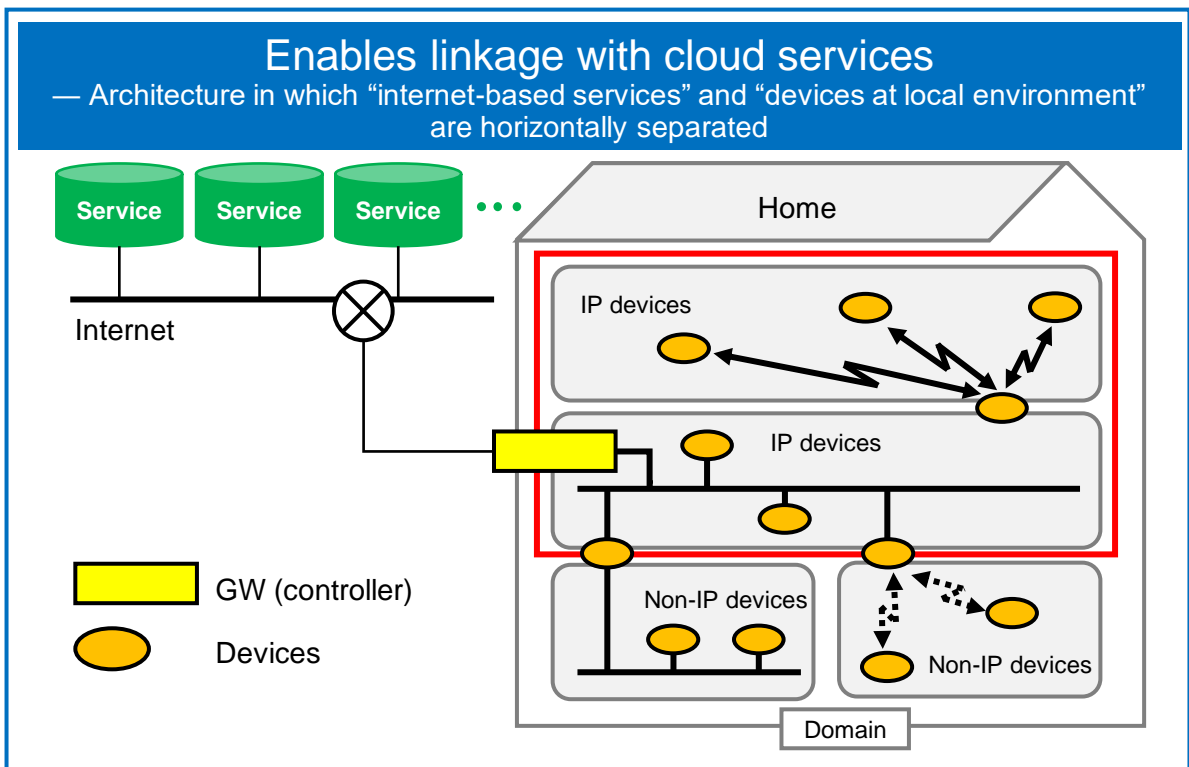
Enables linkage with cloud services
— Architecture in which “internet-based services” and “devices at local environment” are horizontally separated

Service
Service
Service
• • •
Internet

Home
IP devices
IP devices
Non-IP devices
Non-IP devices
Domain

GW (controller)
Devices